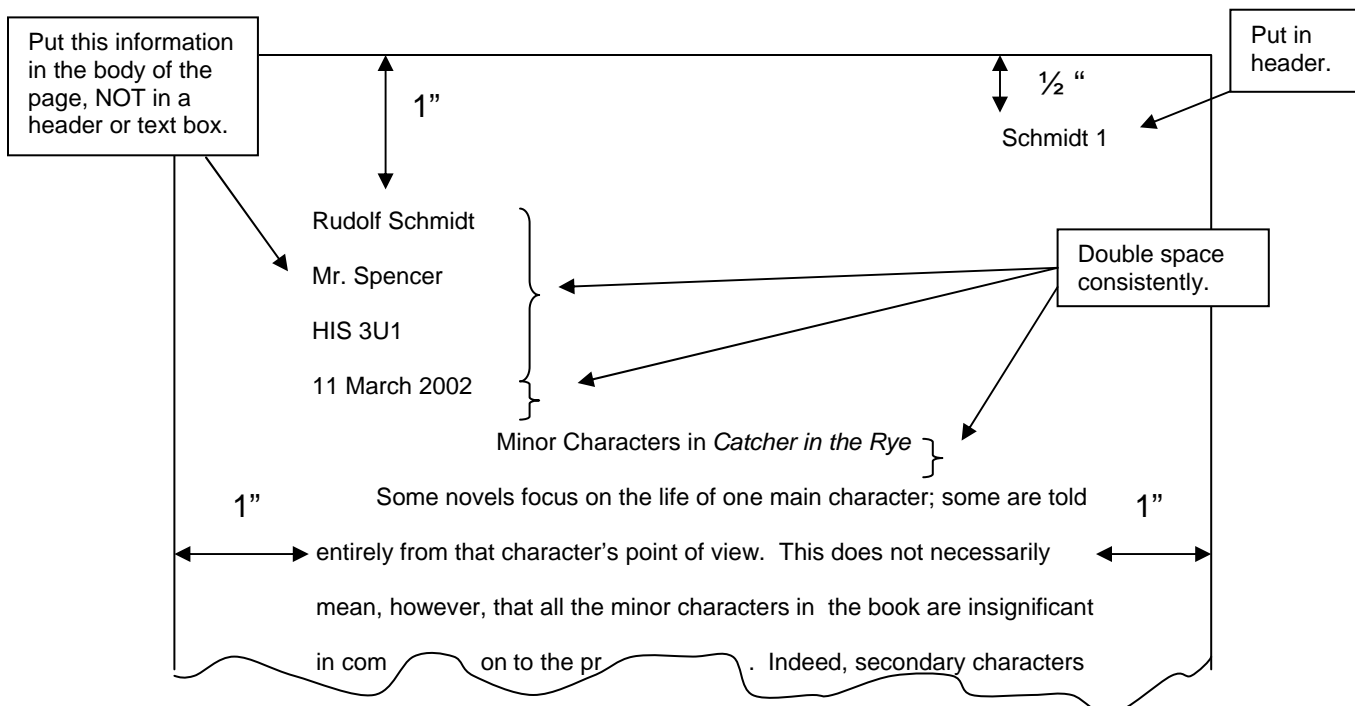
Put this information in the body of the page, NOT in a header or text box.

1"

½ "

Put in header.

Schmidt 1

Rudolf Schmidt

Mr. Spencer

HIS 3U1

11 March 2002

Double space consistently.

Minor Characters in *Catcher in the Rye*

1"

1"

Some novels focus on the life of one main character; some are told entirely from that character's point of view. This does not necessarily mean, however, that all the minor characters in the book are insignificant in com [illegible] on to the pr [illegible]. Indeed, secondary characters